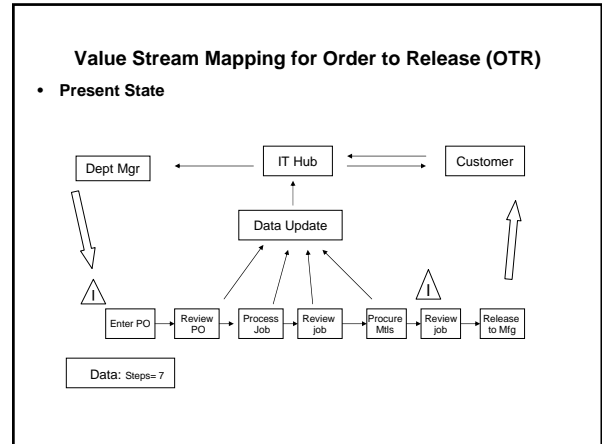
Value Stream Mapping for Order to Release (OTR)

• Present State

Dept Mgr

IT Hub

Customer

Data Update

I

I

Enter PO

Review PO

Process Job

Review job

Procure Mtls

Review job

Release to Mfg

Data: Steps= 7